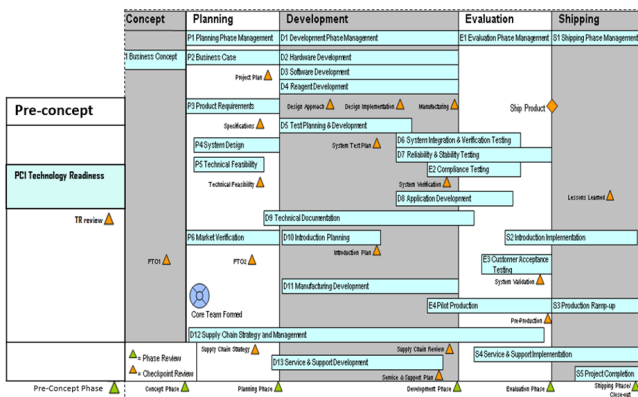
Concept
Planning
Development
Evaluation
Shipping

Pre-concept

PC1 Technology Readiness

TR review

P1 Planning Phase Management
D1 Development Phase Management
E1 Evaluation Phase Management
S1 Shipping Phase Management

1 Business Concept
P2 Business Case
D2 Hardware Development
D3 Software Development
D4 Reagent Development
Project Plan

P3 Product Requirements
Design Approach
Design Implementation
Manufacturing
Ship Product
Specifications
D5 Test Planning & Development
D6 System Integration & Verification Testing
D7 Reliability & Stability Testing
System Test Plan
P4 System Design
P5 Technical Feasibility
E2 Compliance Testing
Technical Feasibility
System Verification
D8 Application Development
Lessons Learned
D9 Technical Documentation
P6 Market Verification
D10 Introduction Planning
S2 Introduction Implementation
FTO1
FTO2
Introduction Plan
E3 Customer Acceptance Testing
System Validation
Core Team Formed
D11 Manufacturing Development
E4 Pilot Production
S3 Production Ramp-up
Pre-Production
D12 Supply Chain Strategy and Management

= Phase Review
= Checkpoint Review
Supply Chain Strategy
Supply Chain Review
D13 Service & Support Development
S4 Service & Support Implementation
Service & Support Plan
S5 Project Completion

Pre-Concept Phase
Concept Phase
Planning Phase
Development Phase
Evaluation Phase
Shipping Phase/ Close-out